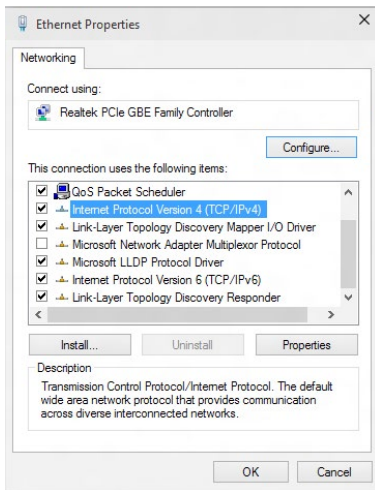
Ethernet Properties

Networking

Connect using:

Realtek PCIe GBE Family Controller

Configure...

This connection uses the following items:

QoS Packet Scheduler
Internet Protocol Version 4 (TCP/IPv4)
Link-Layer Topology Discovery Mapper I/O Driver
Microsoft Network Adapter Multiplexor Protocol
Microsoft LLDP Protocol Driver
Internet Protocol Version 6 (TCP/IPv6)
Link-Layer Topology Discovery Responder

Install... Uninstall Properties

Description
Transmission Control Protocol/Internet Protocol. The default wide area network protocol that provides communication across diverse interconnected networks.

OK Cancel